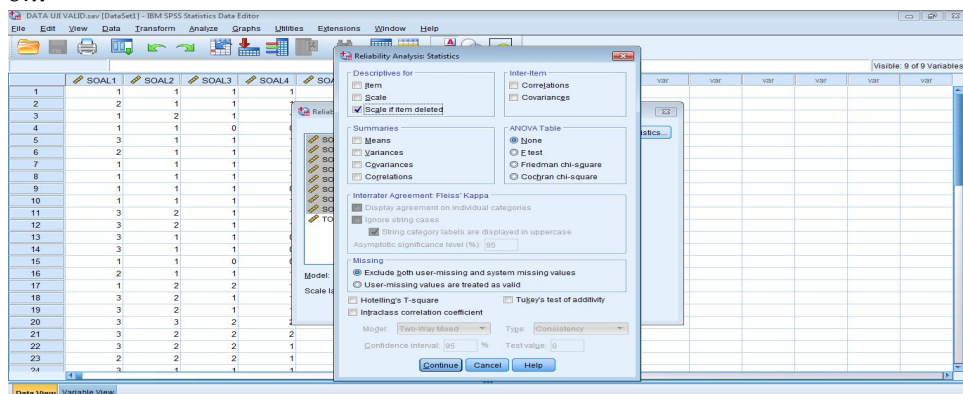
DATA UJI VALID.sav [DataSet1] - IBM SPSS Statistics Data Editor

File Edit View Data Transform Analyze Graphs Utilities Extensions Window Help

Visible: 9 of 9 Variables

| | SOAL1 | SOAL2 | SOAL3 | SOAL4 |
|---|---|---|---|---|
| 1 | 1 | 1 | 1 | 1 |
| 2 | 2 | 1 | 1 | |
| 3 | 1 | 2 | 1 | |
| 4 | 1 | 1 | 0 | |
| 5 | 3 | 1 | 1 | |
| 6 | 2 | 1 | 1 | |
| 7 | 1 | 1 | 1 | |
| 8 | 1 | 1 | 1 | |
| 9 | 1 | 1 | 1 | |
| 10 | 1 | 1 | 1 | |
| 11 | 3 | 2 | 1 | |
| 12 | 3 | 2 | 1 | |
| 13 | 3 | 1 | 1 | |
| 14 | 3 | 1 | 1 | |
| 15 | 1 | 1 | 0 | |
| 16 | 2 | 1 | 1 | |
| 17 | 1 | 2 | 2 | |
| 18 | 3 | 2 | 1 | |
| 19 | 3 | 2 | 1 | |
| 20 | 3 | 3 | 2 | |
| 21 | 3 | 2 | 2 | 2 |
| 22 | 3 | 2 | 2 | 1 |
| 23 | 2 | 2 | 2 | 1 |

var var var var var var

Reliabi
SO
SO
SO
SO
SO
SO
SO
SO
TO
Model:
Scale la
tistics...

Reliability Analysis: Statistics

Descriptives for
Item
Scale
Scale if item deleted

Inter-Item
Correlations
Covariances

Summaries
Means
Variances
Covariances
Correlations

ANOVA Table
None
F test
Friedman chi-square
Cochran chi-square

Interrater Agreement: Fleiss' Kappa
Display agreement on individual categories
Ignore string cases
String category labels are displayed in uppercase
Asymptotic significance level (%): 95

Missing
Exclude both user-missing and system missing values
User-missing values are treated as valid

Hotelling's T-square
Tukey's test of additivity
Intraclass correlation coefficient
Model: Two-Way Mixed
Type: Consistency
Confidence interval: 95 %
Test value: 0

Continue Cancel Help

Data View Variable View